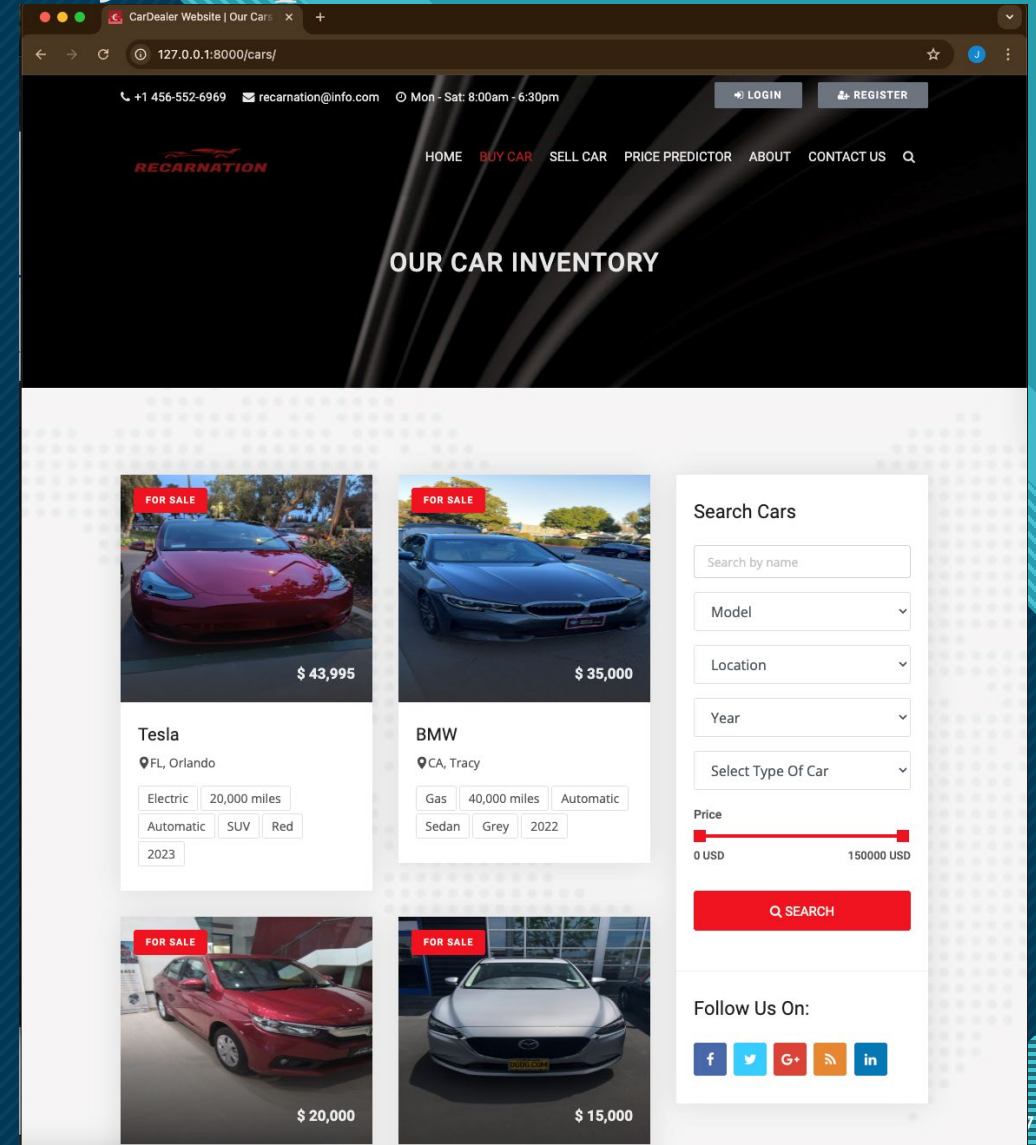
CarDealer Website | Our Cars ×
+
127.0.0.1:8000/cars/
J

+1 456-552-6969 recarnation@info.com Mon - Sat: 8:00am - 6:30pm
LOGIN
REGISTER

RECARNATION

HOME BUY CAR SELL CAR PRICE PREDICTOR ABOUT CONTACT US

OUR CAR INVENTORY

FOR SALE
$ 43,995
Tesla
FL, Orlando
Electric | 20,000 miles | Automatic | SUV | Red | 2023

FOR SALE
$ 35,000
BMW
CA, Tracy
Gas | 40,000 miles | Automatic | Sedan | Grey | 2022

Search Cars
Search by name
Model
Location
Year
Select Type Of Car
Price
0 USD
150000 USD
SEARCH

Follow Us On:
f
G+
in

FOR SALE
$ 20,000

FOR SALE
$ 15,000